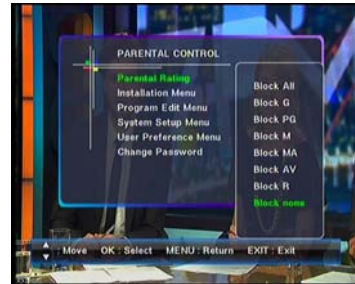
PARENTAL CONTROL

Parental Rating
Installation Menu
Program Edit Menu
System Setup Menu
User Preference Menu
Change Password

Block All
Block G
Block PG
Block M
Block MA
Block AV
Block R
Block none

: Move OK : Select MENU : Return EXIT : Exit